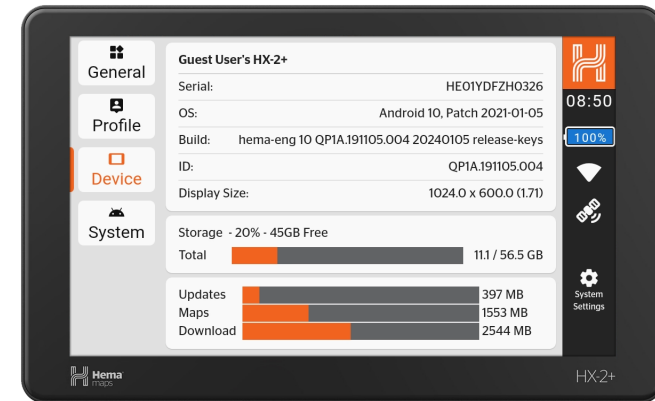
General
Profile
Device
System

Guest User's HX-2+

| Serial: | HE01YDFZH0326 |
|---|---|
| OS: | Android 10, Patch 2021-01-05 |
| Build: | hema-eng 10 QP1A.191105.004 20240105 release-keys |
| ID: | QP1A.191105.004 |
| Display Size: | 1024.0 x 600.0 (1.71) |

Storage - 20% - 45GB Free
Total 11.1 / 56.5 GB

Updates 397 MB
Maps 1553 MB
Download 2544 MB

08:50
100%
System Settings

Hema maps
HX-2+